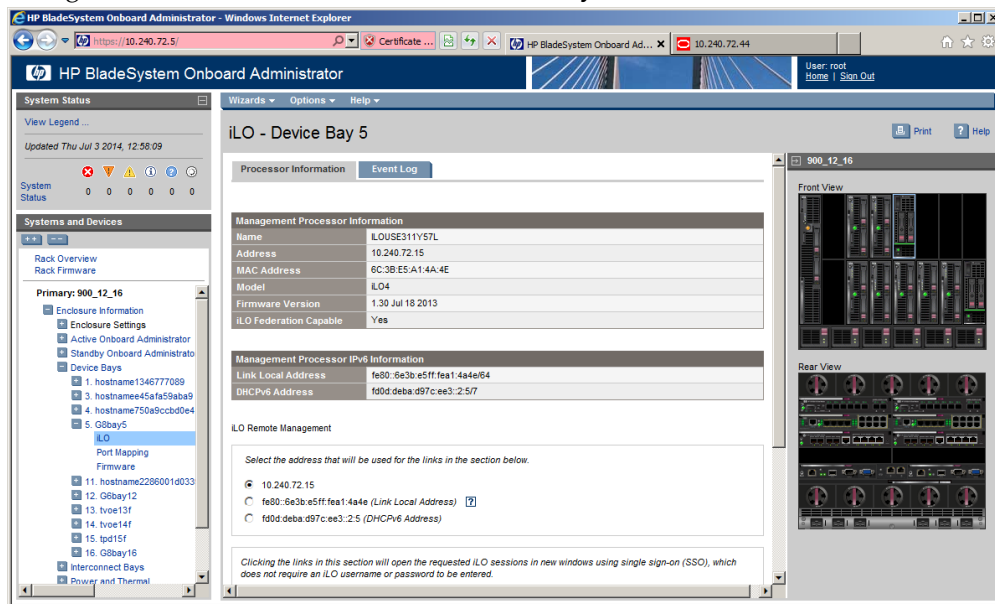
HP BladeSystem Onboard Administrator - Windows Internet Explorer

https://10.240.72.5/ Certificate ... HP BladeSystem Onboard Ad... 10.240.72.44

HP BladeSystem Onboard Administrator

User: root
Home | Sign Out

System Status

View Legend ...

Updated Thu Jul 3 2014, 12:58:09

System Status 0 0 0 0 0 0

Systems and Devices

Rack Overview
Rack Firmware

Primary: 900_12_16
Enclosure Information
Enclosure Settings
Active Onboard Administrator
Standby Onboard Administrato
Device Bays
1. hostname1346777089
3. hostnamee45afa59aba9
4. hostname750a9ccbd0e4
5. G8bay5
iLO
Port Mapping
Firmware
11. hostname2286001d033
12. G6bay12
13. tvoe13f
14. tvoe14f
15. tpd15f
16. G8bay16
Interconnect Bays
Power and Thermal

Wizards Options Help

iLO - Device Bay 5

Print Help

Processor Information Event Log

| Management Processor Information | |
|---|---|
| Name | ILOUSE311Y57L |
| Address | 10.240.72.15 |
| MAC Address | 6C:3B:E5:A1:4A:4E |
| Model | iLO4 |
| Firmware Version | 1.30 Jul 18 2013 |
| iLO Federation Capable | Yes |

| Management Processor IPv6 Information | |
|---|---|
| Link Local Address | fe80::6e3b:e5ff:fea1:4a4e/64 |
| DHCPv6 Address | fd0d:deba:d97c:ee3::2:5/7 |

iLO Remote Management

Select the address that will be used for the links in the section below.

10.240.72.15
fe80::6e3b:e5ff:fea1:4a4e (Link Local Address) ?
fd0d:deba:d97c:ee3::2:5 (DHCPv6 Address)

Clicking the links in this section will open the requested iLO sessions in new windows using single sign-on (SSO), which does not require an iLO username or password to be entered.

900_12_16

Front View

Rear View